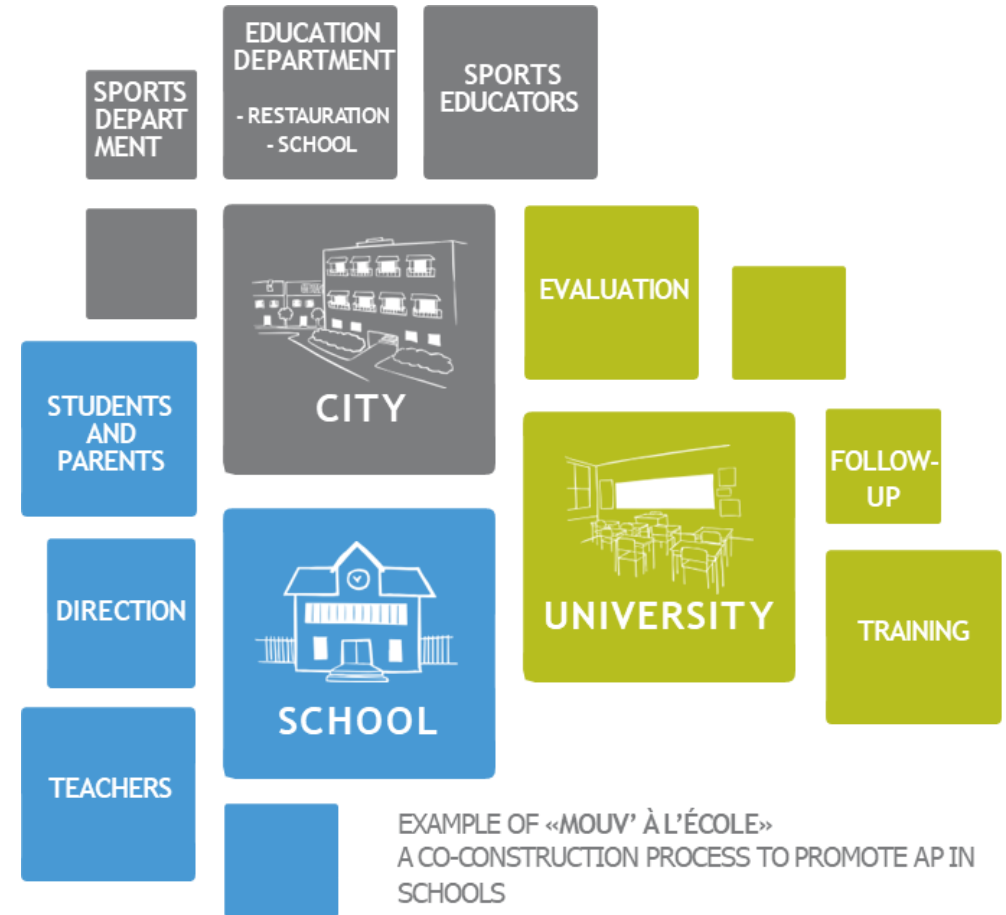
SPORTS DEPART MENT

EDUCATION DEPARTMENT
- RESTAURATION
- SCHOOL

SPORTS EDUCATORS

CITY

EVALUATION

STUDENTS AND PARENTS

UNIVERSITY

FOLLOW-UP

DIRECTION

SCHOOL

TRAINING

TEACHERS

EXAMPLE OF «MOUV' À L'ÉCOLE»
A CO-CONSTRUCTION PROCESS TO PROMOTE AP IN SCHOOLS